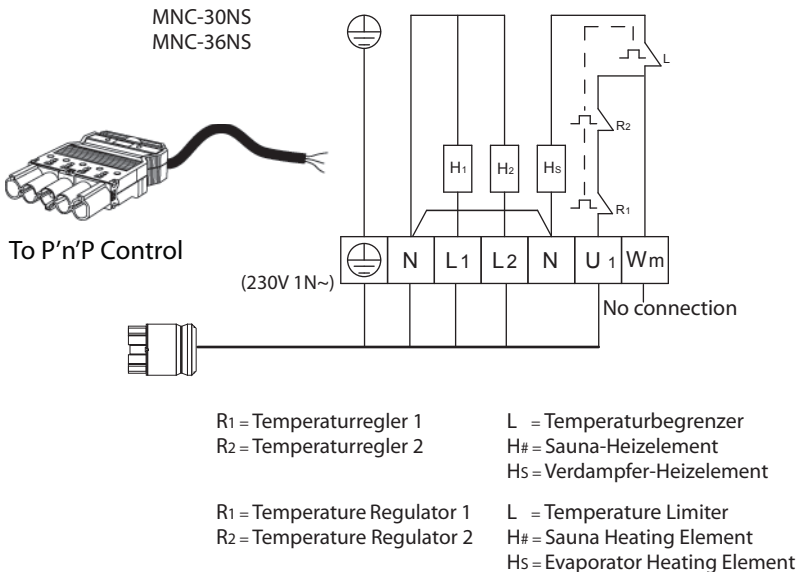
MNC-30NS
MNC-36NS

L

$H_1$ $H_2$ $H_S$

$R_2$

$R_1$

To P'n'P Control

N $L_1$ $L_2$ N $U_1$ Wm

(230V 1N~)

No connection

$R_1$ = Temperaturregler 1
$R_2$ = Temperaturregler 2

L = Temperaturbegrenzer
$H_\#$ = Sauna-Heizelement
$H_S$ = Verdampfer-Heizelement

$R_1$ = Temperature Regulator 1
$R_2$ = Temperature Regulator 2

L = Temperature Limiter
$H_\#$ = Sauna Heating Element
$H_S$ = Evaporator Heating Element